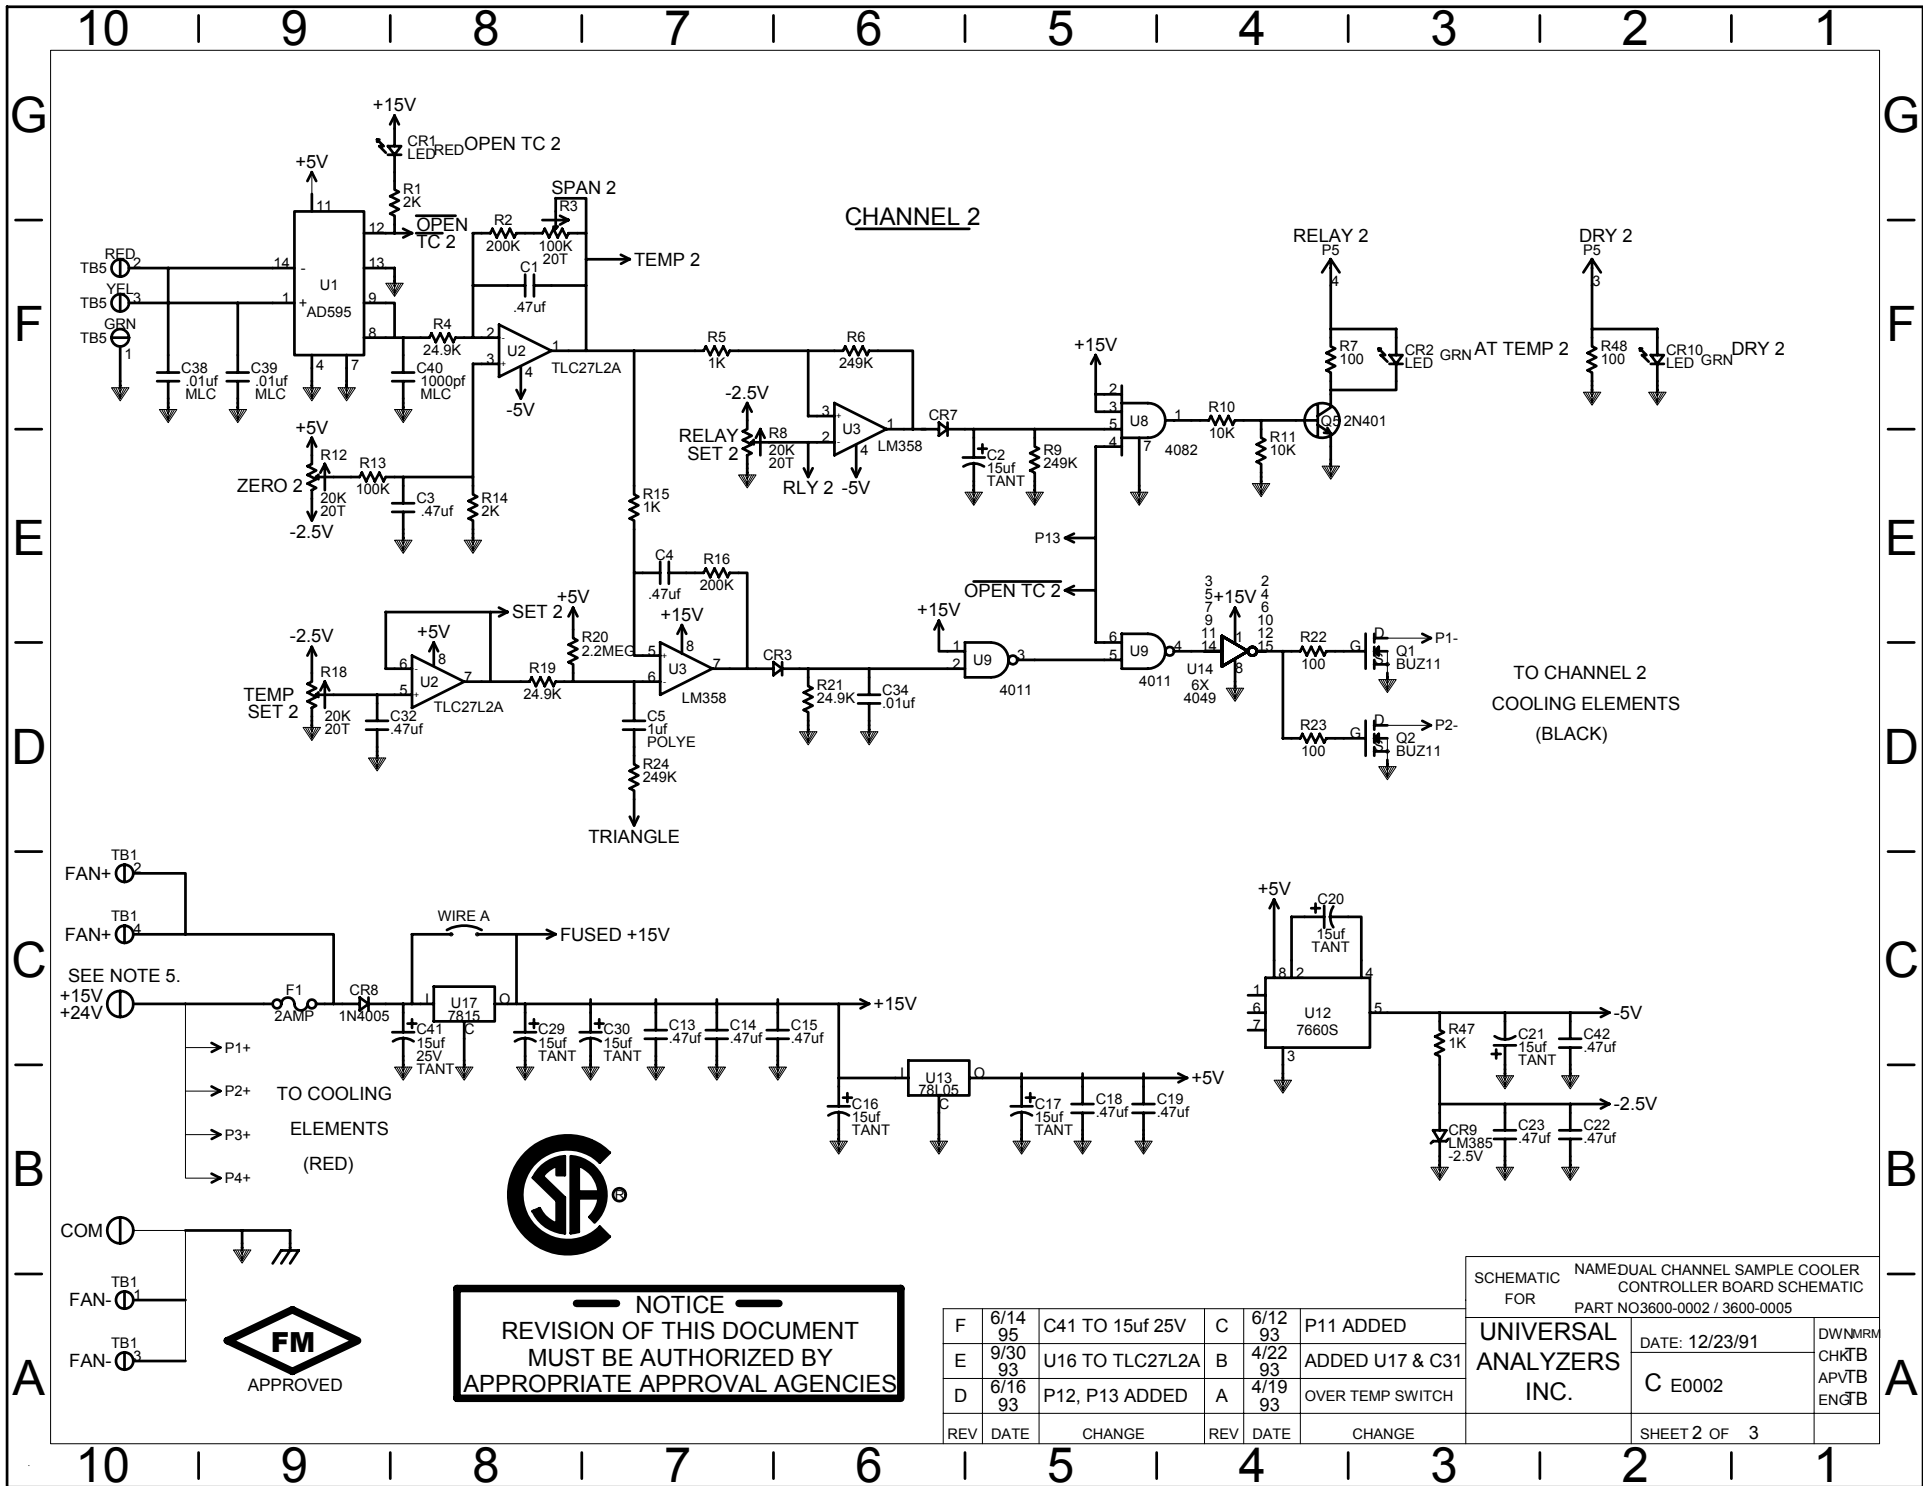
10 9 8 7 6 5 4 3 2 1

G

CHANNEL 2

+15V
CR1 LED RED OPEN TC 2
+5V
R1 2K
SPAN 2
R3
11
12 $\overline{OPEN}$ TC 2
R2 200K
100K 20T
TEMP 2
RELAY 2 P5 4
DRY 2 P5 3
TB5 RED 2
14 -
U1
13
C1 .47uf
TB5 YEL 3
1 +
AD595
9
TB5 GRN 1
8
R4 24.9K
2
3
U2
1
TLC27L2A
4
-5V
R5 1K
R6 249K
+15V
2
3
R7 100
CR2 LED GRN AT TEMP 2
R48 100
CR10 LED GRN DRY 2
C38 .01uf MLC
C39 .01uf MLC
4 7
C40 1000pf MLC
-2.5V
RELAY SET 2
R8 20K 20T
3 2
U3
1
LM358
4
-5V
RLY 2
CR7
C2 15uf TANT
R9 249K
5
U8
1
4
7
4082
R10 10K
R11 10K
Q5 2N401
+5V
R12
ZERO 2
20K 20T
-2.5V
R13 100K
C3 .47uf
R14 2K
R15 1K
P13
$\overline{OPEN\ TC\ 2}$
C4 .47uf
R16 200K
+5V
SET 2
-2.5V
R18
TEMP SET 2
20K 20T
6
5
U2
7
TLC27L2A
8
C32 .47uf
R19 24.9K
R20 2.2MEG
5
6
U3
7
8
+15V
LM358
C5 1uf POLYE
R24 249K
TRIANGLE
CR3
R21 24.9K
C34 .01uf
+15V
1
2
U9
3
4011
6
5
U9
4
4011
3 5 7 9 11 14
+15V
2 4 6 10 12 15
1
U14 6X 4049
8
R22 100
G D S
Q1 BUZ11
P1-
R23 100
Q2 BUZ11
P2-
TO CHANNEL 2 COOLING ELEMENTS (BLACK)

TB1 FAN+ 2
TB1 FAN+ 4
WIRE A
FUSED +15V
SEE NOTE 5.
+15V +24V
F1 2AMP
CR8 1N4005
I U17 7815 O C
C41 15uf 25V TANT
C29 15uf TANT
C30 15uf TANT
C13 .47uf
C14 .47uf
C15 .47uf
+15V
P1+
P2+
P3+
P4+
TO COOLING ELEMENTS (RED)
C16 15uf TANT
I U13 78L05 O C
C17 15uf TANT
C18 .47uf
C19 .47uf
+5V
+5V
C20 15uf TANT
8 2 4
1 6 7
U12 7660S
3
5
-5V
R47 1K
C21 15uf TANT
C42 .47uf
-2.5V
CR9 LM385 -2.5V
C23 .47uf
C22 .47uf
COM
TB1 FAN- 1
TB1 FAN- 3
FM APPROVED

NOTICE
REVISION OF THIS DOCUMENT MUST BE AUTHORIZED BY APPROPRIATE APPROVAL AGENCIES

| F | 6/14 95 | C41 TO 15uf 25V | C | 6/12 93 | P11 ADDED |
|---|---|---|---|---|---|
| E | 9/30 93 | U16 TO TLC27L2A | B | 4/22 93 | ADDED U17 & C31 |
| D | 6/16 93 | P12, P13 ADDED | A | 4/19 93 | OVER TEMP SWITCH |
| REV | DATE | CHANGE | REV | DATE | CHANGE |

SCHEMATIC FOR NAME: DUAL CHANNEL SAMPLE COOLER CONTROLLER BOARD SCHEMATIC
PART NO3600-0002 / 3600-0005
UNIVERSAL ANALYZERS INC.
DATE: 12/23/91
C E0002
DWN MRM
CHK TB
APV TB
ENG TB
SHEET 2 OF 3

10 9 8 7 6 5 4 3 2 1